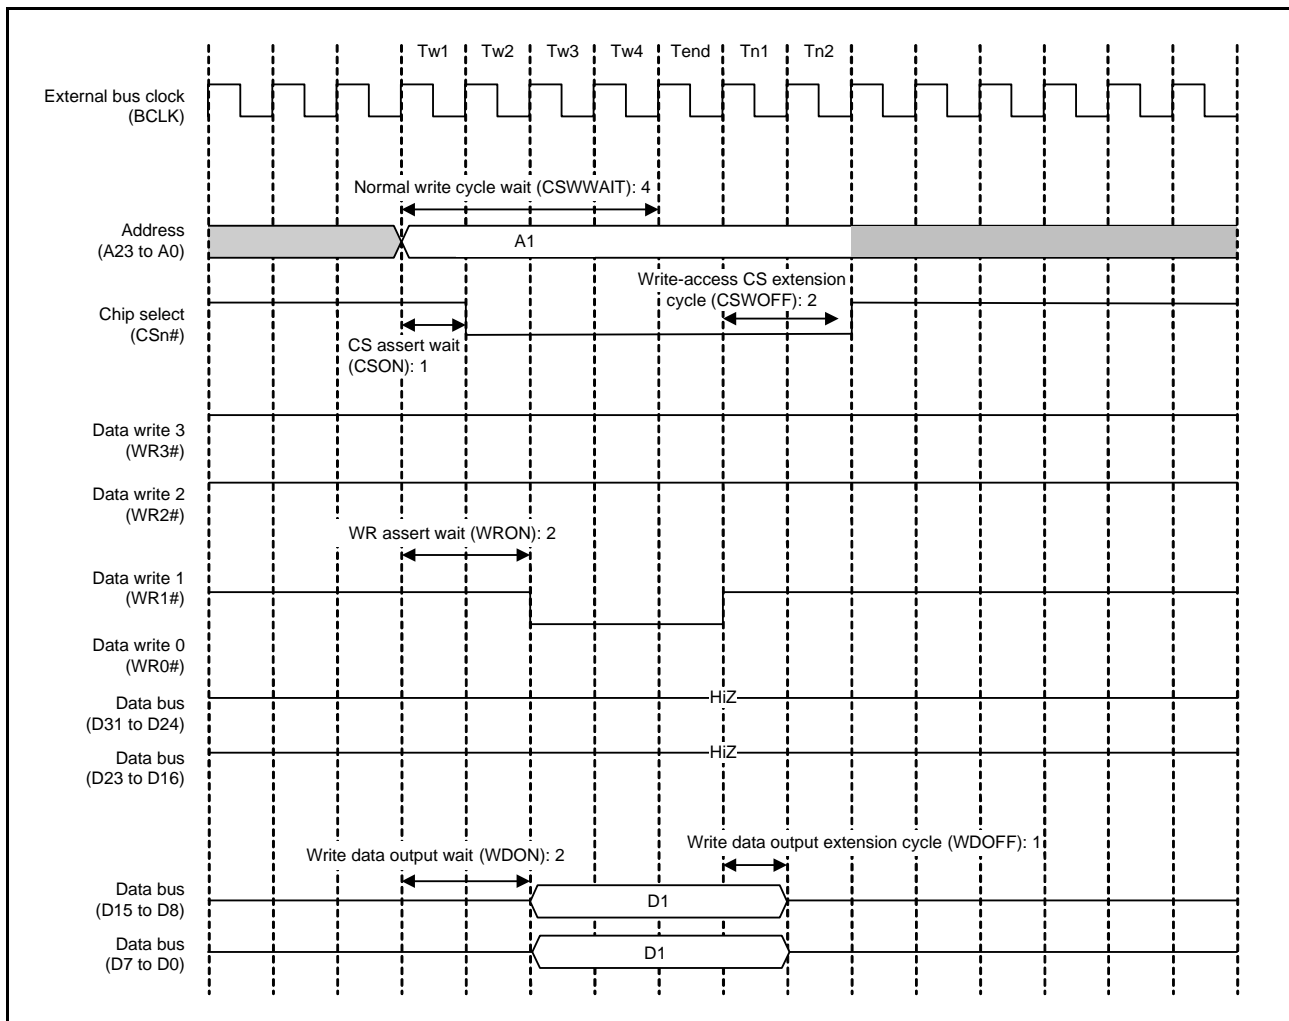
Tw1 Tw2 Tw3 Tw4 Tend Tn1 Tn2

External bus clock (BCLK)

Normal write cycle wait (CSWWAIT): 4

Address (A23 to A0)

A1

Write-access CS extension cycle (CSWOFF): 2

Chip select (CSn#)

CS assert wait (CSON): 1

Data write 3 (WR3#)

Data write 2 (WR2#)

WR assert wait (WRON): 2

Data write 1 (WR1#)

Data write 0 (WR0#)

Data bus (D31 to D24)

HiZ

Data bus (D23 to D16)

HiZ

Write data output wait (WDON): 2

Write data output extension cycle (WDOFF): 1

Data bus (D15 to D8)

D1

Data bus (D7 to D0)

D1